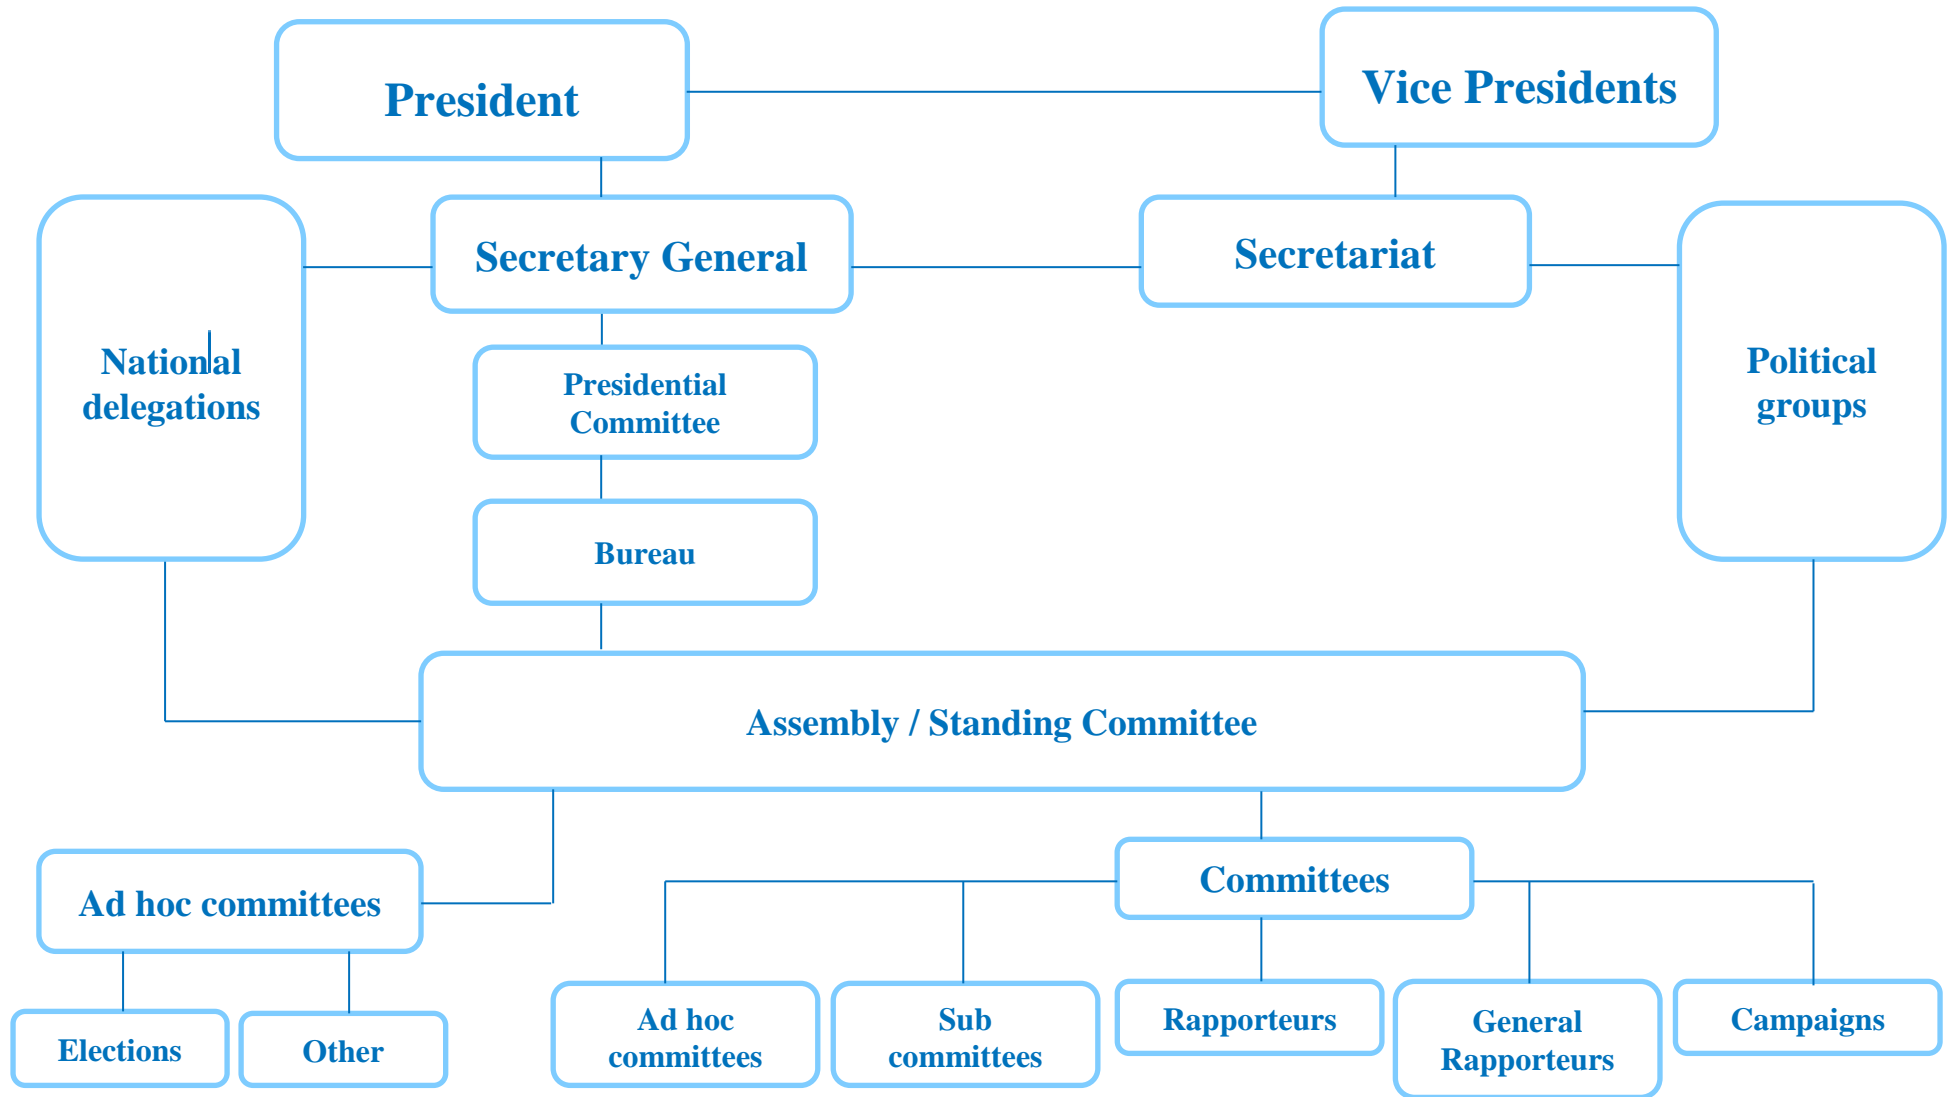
President

Vice Presidents

National delegations

Secretary General

Secretariat

Political groups

Presidential Committee

Bureau

Assembly / Standing Committee

Ad hoc committees

Committees

Elections

Other

Ad hoc committees

Sub committees

Rapporteurs

General Rapporteurs

Campaigns